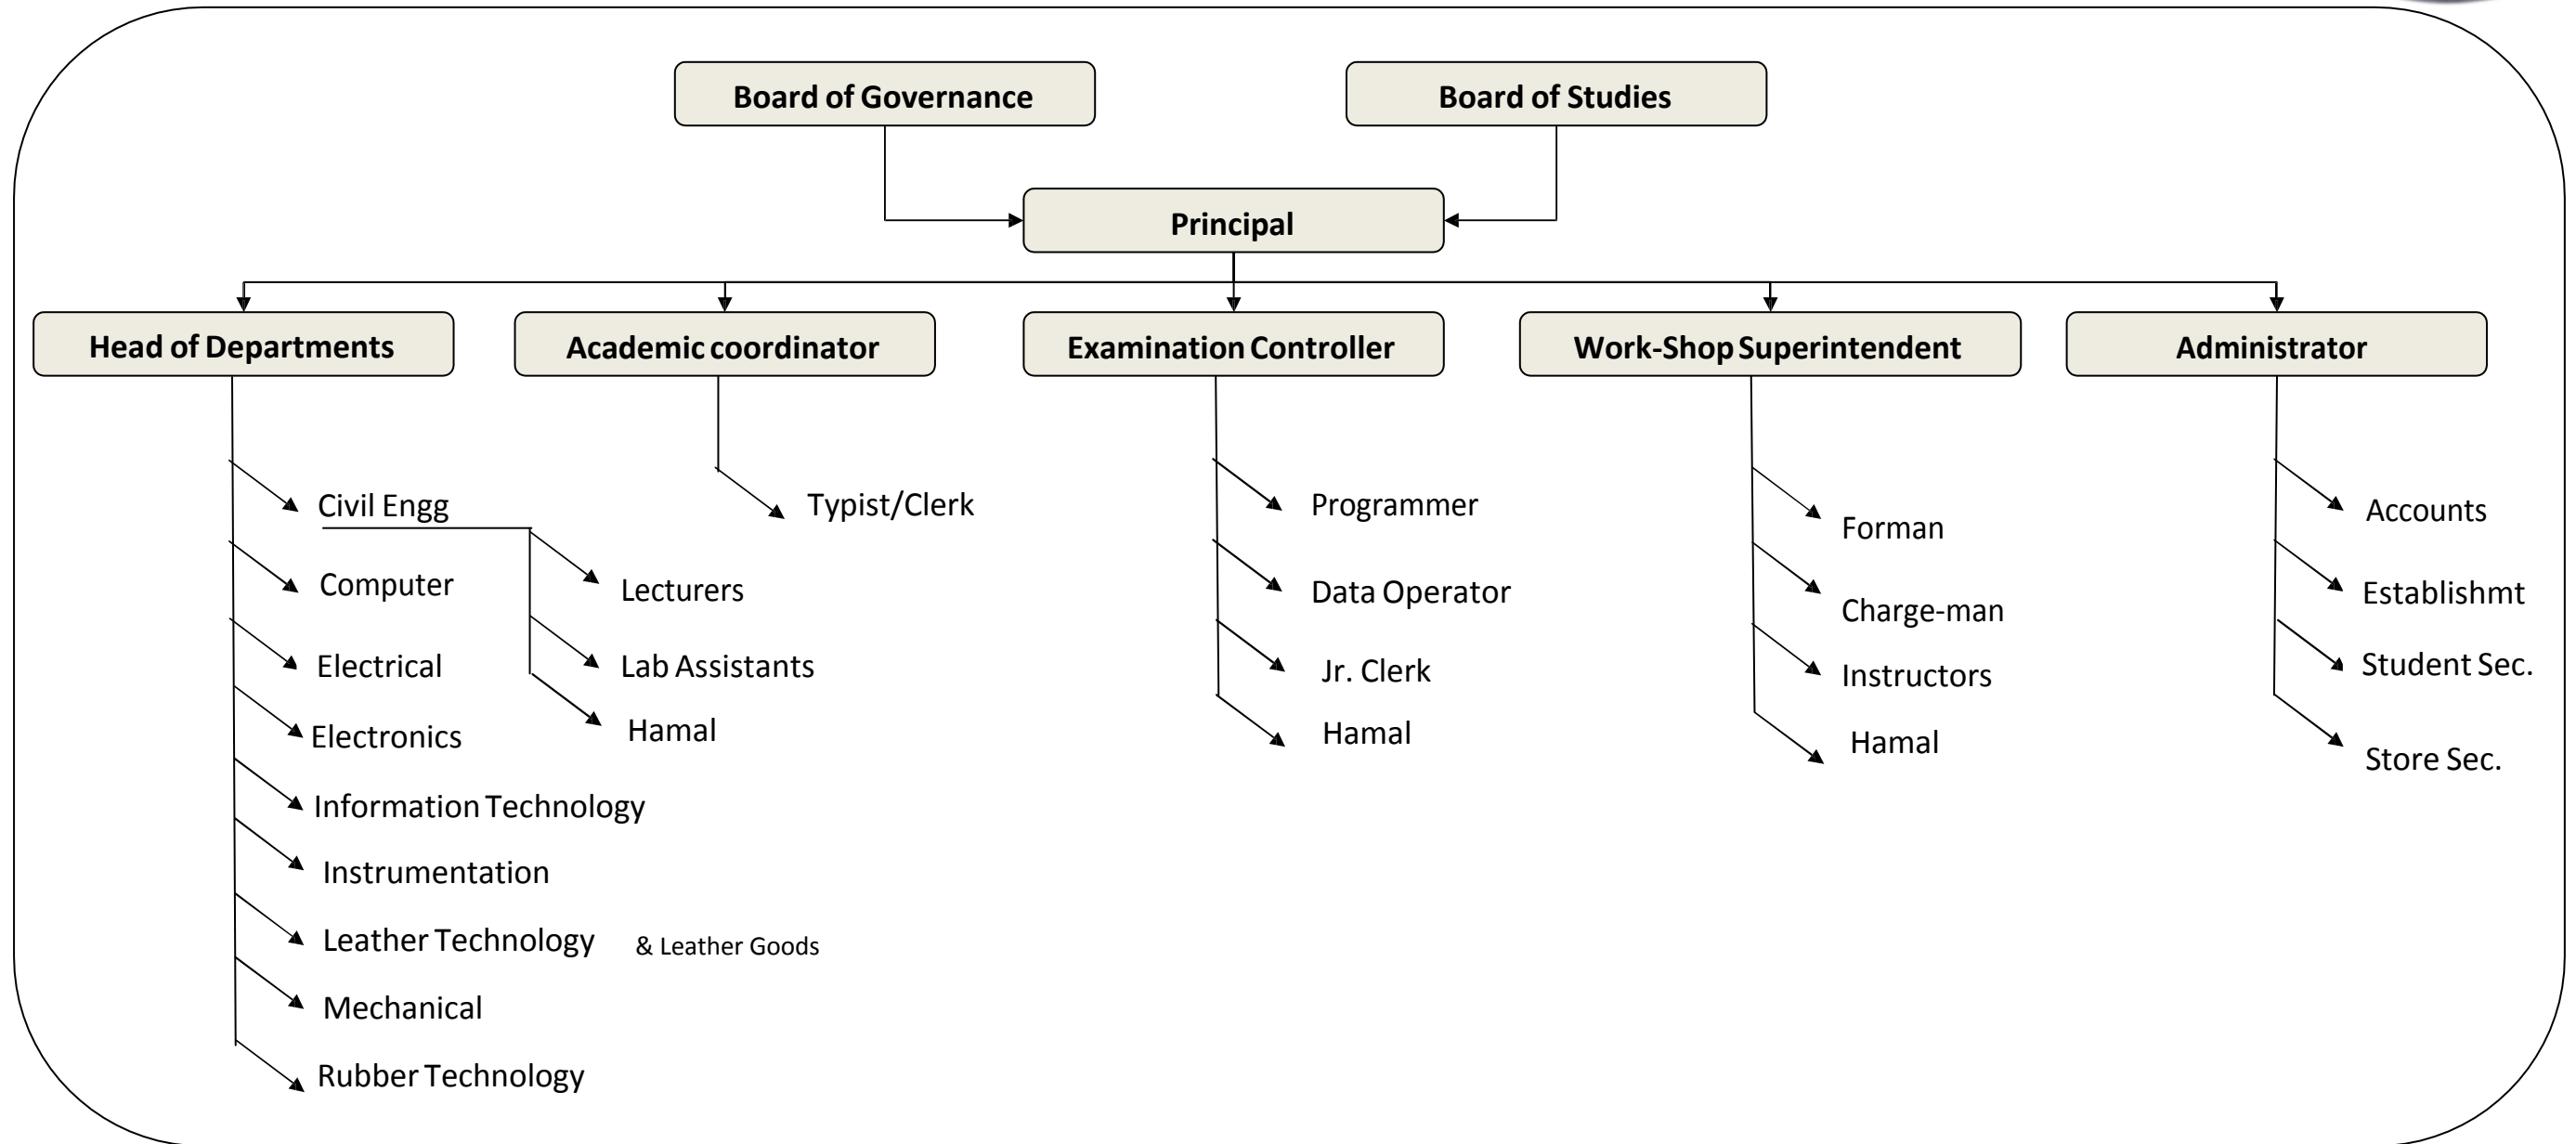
Board of Governance

Board of Studies

Principal

Head of Departments

Academic coordinator

Examination Controller

Work-Shop Superintendent

Administrator

Civil Engg

Lecturers

Lab Assistants

Hamal

Computer

Electrical

Electronics

Information Technology

Instrumentation

Leather Technology & Leather Goods

Mechanical

Rubber Technology

Typist/Clerk

Programmer

Data Operator

Jr. Clerk

Hamal

Forman

Charge-man

Instructors

Hamal

Accounts

Establishmt

Student Sec.

Store Sec.